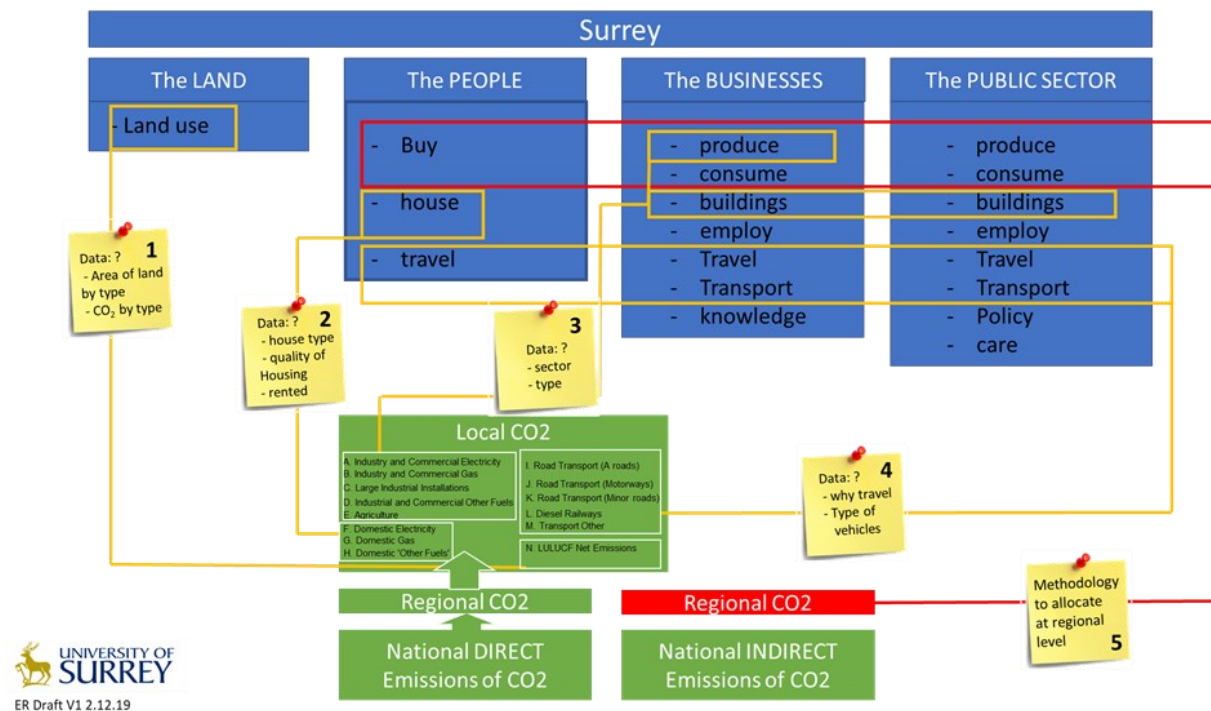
Surrey

The LAND

- Land use

The PEOPLE

- Buy
- house
- travel

The BUSINESSES

- produce
- consume
- buildings
- employ
- Travel
- Transport
- knowledge

The PUBLIC SECTOR

- produce
- consume
- buildings
- employ
- Travel
- Transport
- Policy
- care

Data: ? 1
- Area of land by type
- $CO_2$ by type

Data: ? 2
- house type
- quality of Housing
- rented

Data: ? 3
- sector
- type

Data: ? 4
- why travel
- Type of vehicles

Methodology to allocate at regional level 5

Local CO2

A. Industry and Commercial Electricity
B. Industry and Commercial Gas
C. Large Industrial Installations
D. Industrial and Commercial Other Fuels
E. Agriculture
F. Domestic Electricity
G. Domestic Gas
H. Domestic 'Other Fuels'
I. Road Transport (A roads)
J. Road Transport (Motorways)
K. Road Transport (Minor roads)
L. Diesel Railways
M. Transport Other
N. LULUCF Net Emissions

Regional CO2

National DIRECT Emissions of CO2

Regional CO2

National INDIRECT Emissions of CO2

UNIVERSITY OF SURREY

ER Draft V1 2.12.19